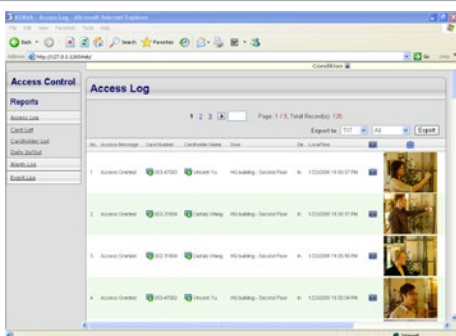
ASWeb - Access Log - Microsoft Internet Explorer

File Edit View Favorites Tools Help

Back Search Favorites

Address http://127.0.0.1/ASWeb/ Go

Condition

Access Control

Reports

Access Log

Card List

Cardholder List

Daily Sign-in

Alarm Log

Event Log

Access Log

1 2 3

Page: 1 / 3, Total Record(s): 126

Export to TXT All Export

| No. | Access Message | Card Number | Cardholder Name | Door | Dir. | Local Time | | |
|---|---|---|---|---|---|---|---|---|
| 1 | Access Granted | 003-47582 | Vincent Yu | HQ building - Second Floor | In | 1/23/2006 19:50:57 PM | | |
| 2 | Access Granted | 002-31604 | Carbaly Wang | HQ building - Second Floor | In | 1/23/2006 19:35:57 PM | | |
| 3 | Access Granted | 002-31604 | Carbaly Wang | HQ building - Second Floor | In | 1/23/2006 19:35:56 PM | | |
| 4 | Access Granted | 003-47582 | Vincent Yu | HQ building - Second Floor | In | 1/23/2006 19:35:34 PM | | |

Internet